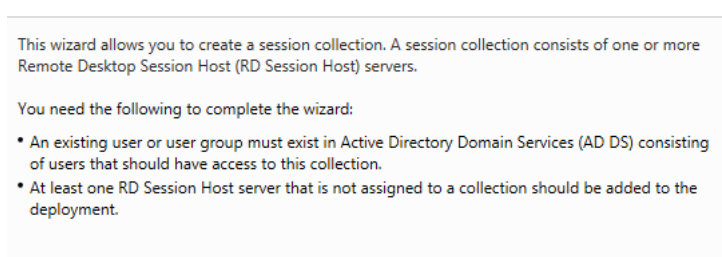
This wizard allows you to create a session collection. A session collection consists of one or more Remote Desktop Session Host (RD Session Host) servers.

You need the following to complete the wizard:

• An existing user or user group must exist in Active Directory Domain Services (AD DS) consisting of users that should have access to this collection.
• At least one RD Session Host server that is not assigned to a collection should be added to the deployment.